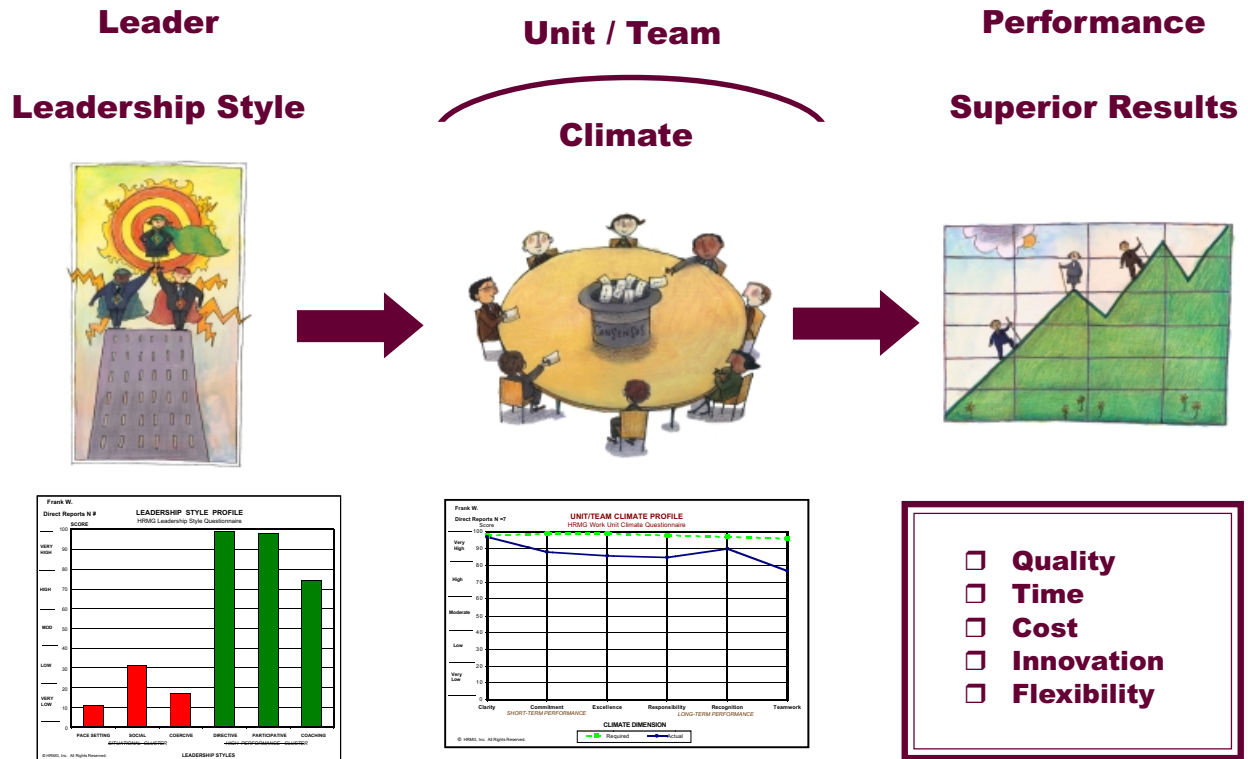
Leader

Leadership Style

Unit / Team

Climate

Performance

Superior Results

CONSENSUS

Frank W.
Direct Reports N #
LEADERSHIP STYLE PROFILE
HRMG Leadership Style Questionnaire
SCORE
100
VERY HIGH
90
80
HIGH
70
60
MOD
50
40
LOW
30
20
VERY LOW
10
0
PACE SETTING
SOCIAL
COERCIVE
DIRECTIVE
PARTICIPATIVE
COACHING
SITUATIONAL CLUSTER
HIGH PERFORMANCE CLUSTER
LEADERSHIP STYLES
© HRMG, Inc. All Rights Reserved.

Frank W.
Direct Reports N =7
UNIT/TEAM CLIMATE PROFILE
HRMG Work Unit Climate Questionnaire
Score
100
Very High
90
80
High
70
60
Moderate
50
40
Low
30
20
Very Low
10
0
Clarity
Commitment
Excellence
Responsibility
Recognition
Teamwork
SHORT-TERM PERFORMANCE
LONG-TERM PERFORMANCE
CLIMATE DIMENSION
© HRMG, Inc. All Rights Reserved.
Required
Actual

❒ Quality
❒ Time
❒ Cost
❒ Innovation
❒ Flexibility